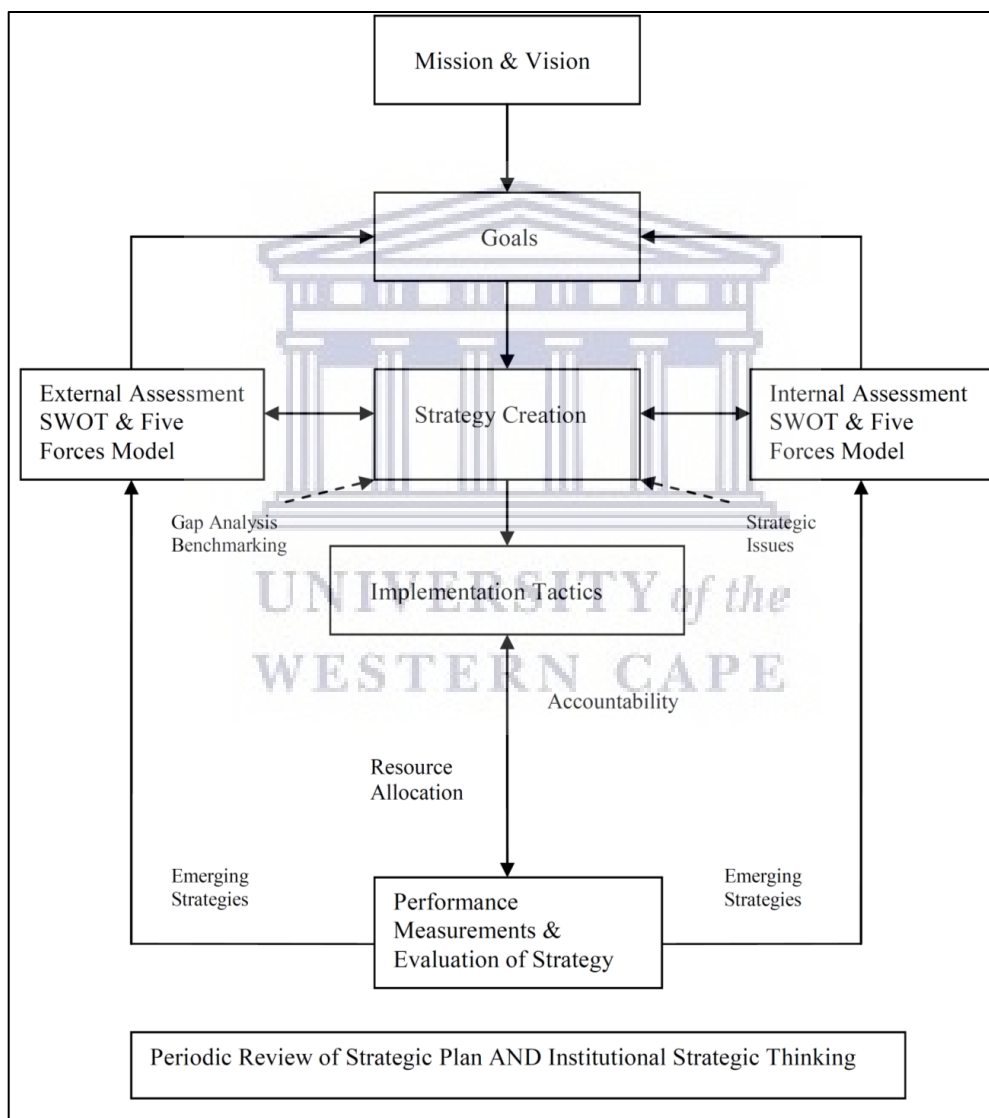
Mission & Vision

Goals

External Assessment SWOT & Five Forces Model

Strategy Creation

Internal Assessment SWOT & Five Forces Model

Gap Analysis Benchmarking

Strategic Issues

UNIVERSITY of the WESTERN CAPE

Implementation Tactics

Accountability

Resource Allocation

Emerging Strategies

Performance Measurements & Evaluation of Strategy

Emerging Strategies

Periodic Review of Strategic Plan AND Institutional Strategic Thinking